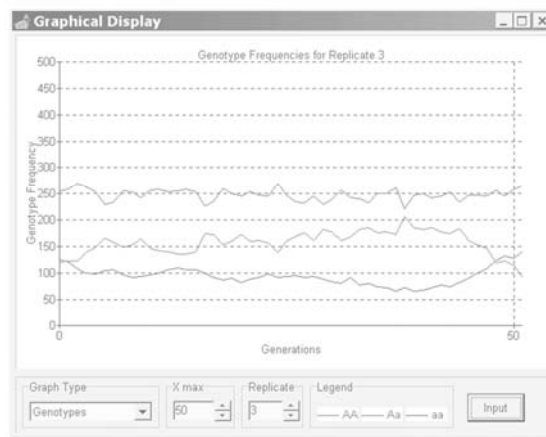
Graphical Display

Genotype Frequencies for Replicate 3

Genotype Frequency

500
450
400
350
300
250
200
150
100
50
0

0
50

Generations

Graph Type
Genotypes

X max
50

Replicate
3

Legend
AA
Aa
aa

Input